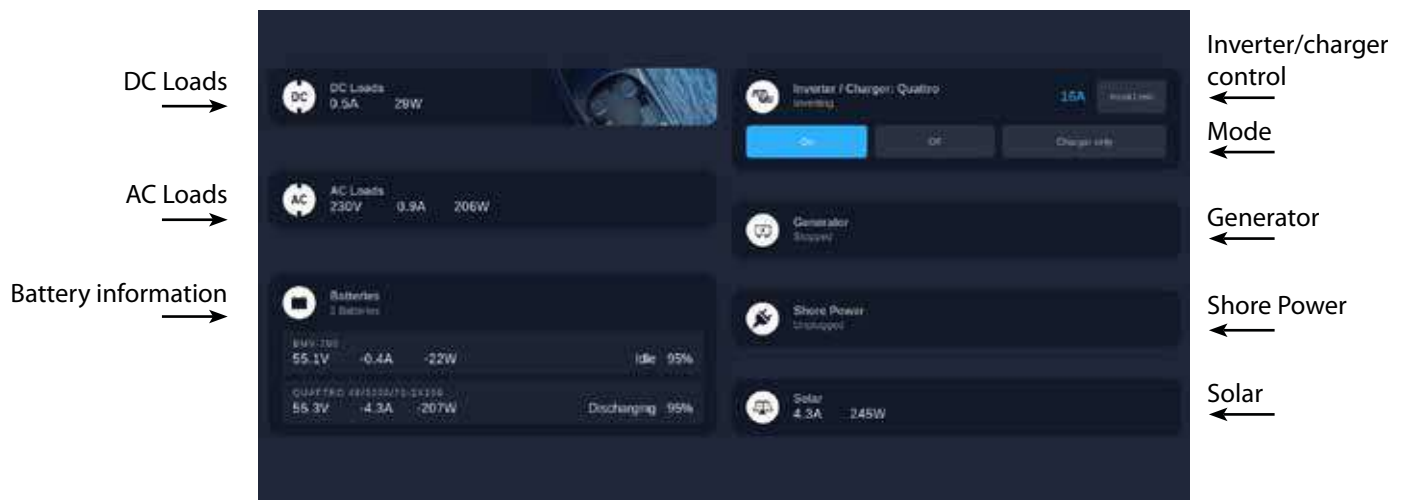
DC Loads

AC Loads

Battery information

DC
DC Loads
0.5A 29W

AC
AC Loads
230V 0.9A 206W

Batteries
2 Batteries

BMV-700
55.1V -0.4A -22W Idle 95%

QUATTRO 48/5000/70-2X100
55.3V -4.3A -207W Discharging 95%

Inverter / Charger: Quattro
Inverting
15A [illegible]

On Off Charger only

Generator
Stopped

Shore Power
Unplugged

Solar
4.3A 245W

Inverter/charger control

Mode

Generator

Shore Power

Solar